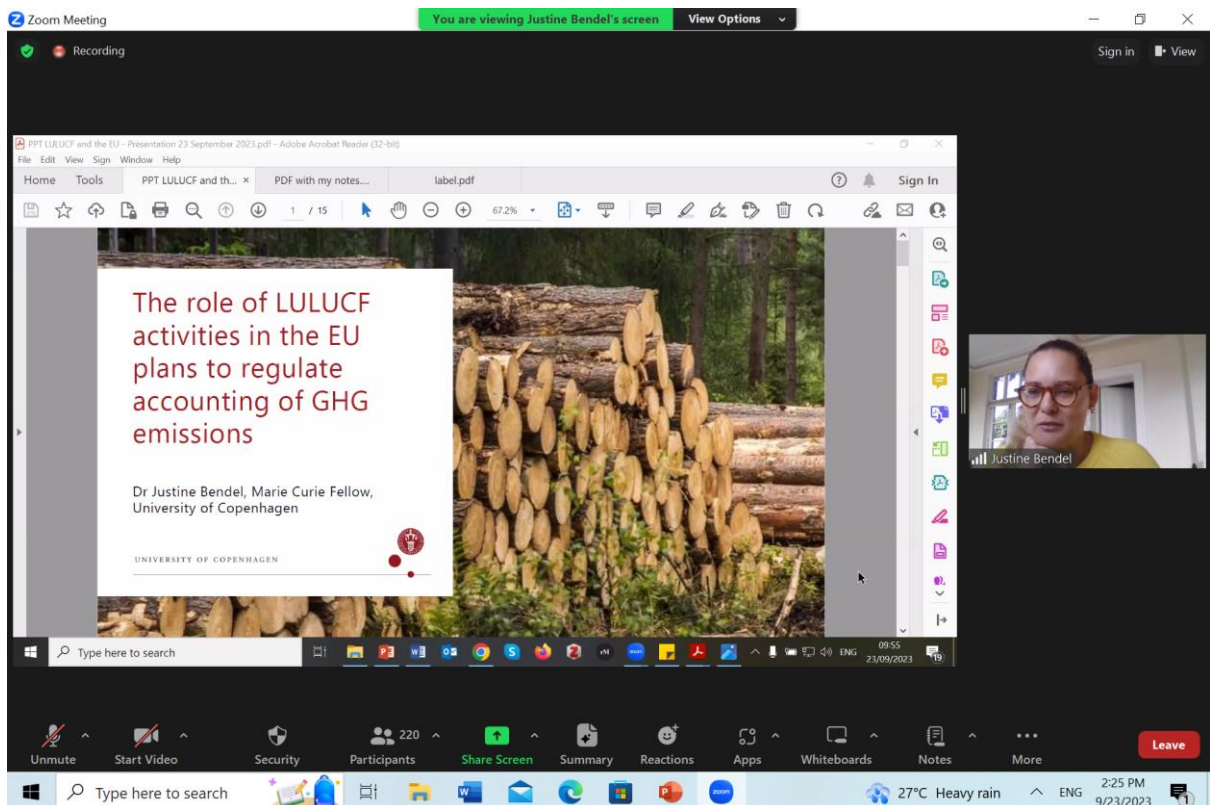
Zoom Meeting
You are viewing Justine Bendel's screen
View Options
Sign in
View
Recording

PPT LULUCF and the EU - Presentation 23 September 2023.pdf - Adobe Acrobat Reader (32-bit)
File Edit View Sign Window Help
Home Tools PPT LULUCF and th... × PDF with my notes.... label.pdf
Sign In
1 / 15 67.2%

The role of LULUCF activities in the EU plans to regulate accounting of GHG emissions

Dr Justine Bendel, Marie Curie Fellow, University of Copenhagen

UNIVERSITY OF COPENHAGEN

Type here to search
ENG 09:55 23/09/2023 19

Justine Bendel

Unmute
Start Video
Security
220
Participants
Share Screen
Summary
Reactions
Apps
Whiteboards
Notes
More
Leave

Type here to search
27°C Heavy rain
ENG 2:25 PM 9/23/2023